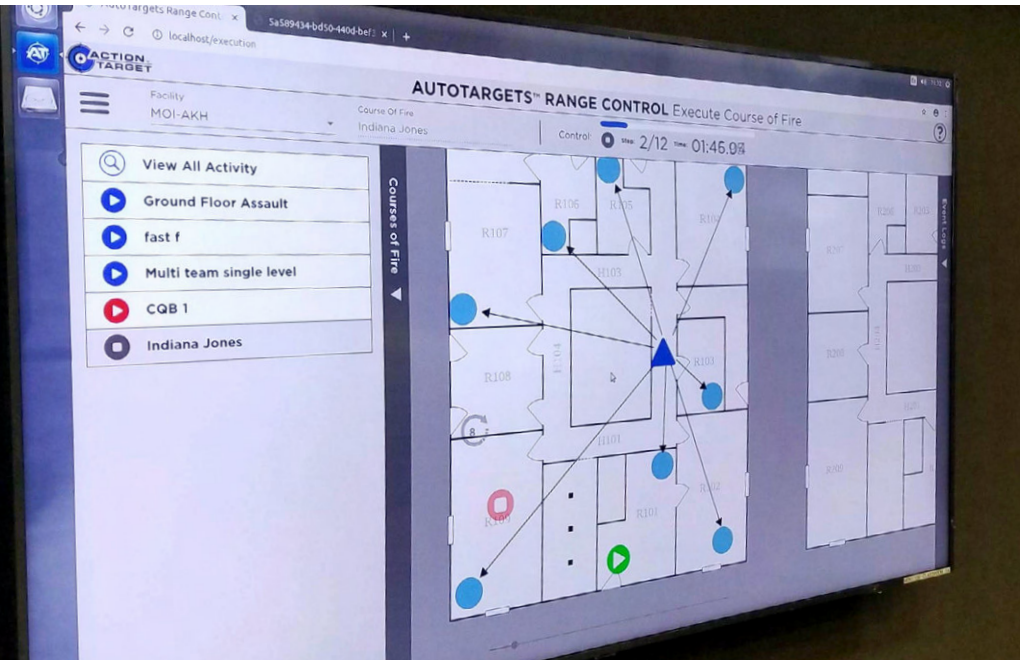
AutoTargets Range Cont ×
5a589434-bd50-440d-bef ×
localhost/execution

ACTION TARGET

AUTOTARGETS™ RANGE CONTROL Execute Course of Fire

Facility
MOI-AKH

Course Of Fire
Indiana Jones

Control
Step 2/12
Time 01:46.0

View All Activity
Ground Floor Assault
fast f
Multi team single level
CQB 1
Indiana Jones

Courses of Fire

Event Logs

R106
R105
R104
R107
R103
R108
R102
R101
H103
H101
R109
8
R206
R205
R207
R203
R208
R202
R201